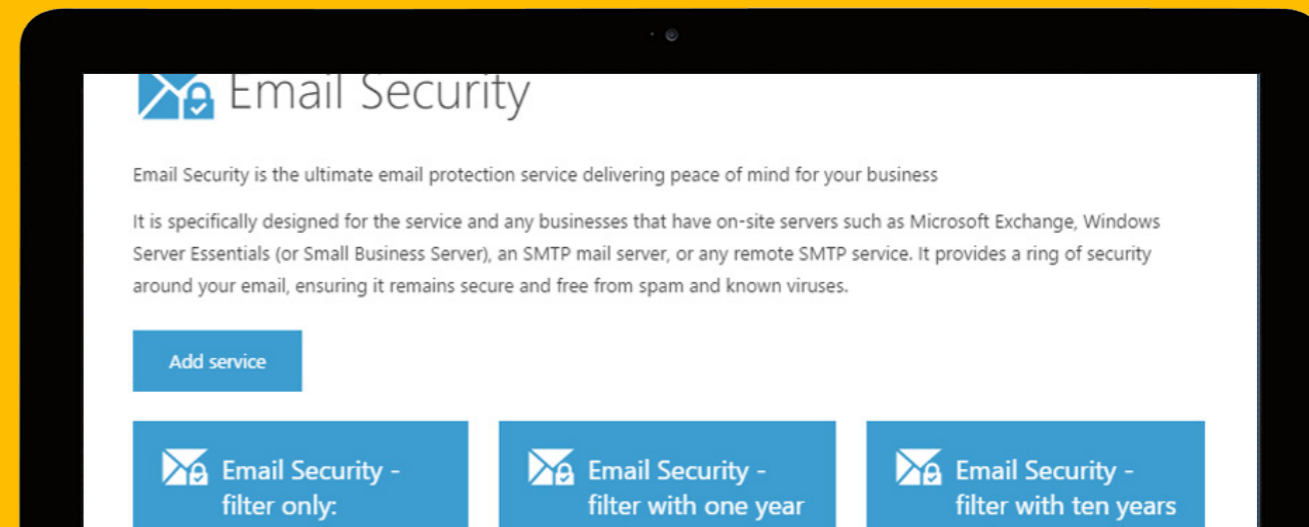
Email Security

Email Security is the ultimate email protection service delivering peace of mind for your business

It is specifically designed for the service and any businesses that have on-site servers such as Microsoft Exchange, Windows Server Essentials (or Small Business Server), an SMTP mail server, or any remote SMTP service. It provides a ring of security around your email, ensuring it remains secure and free from spam and known viruses.

Add service

Email Security - filter only:

Email Security - filter with one year

Email Security - filter with ten years